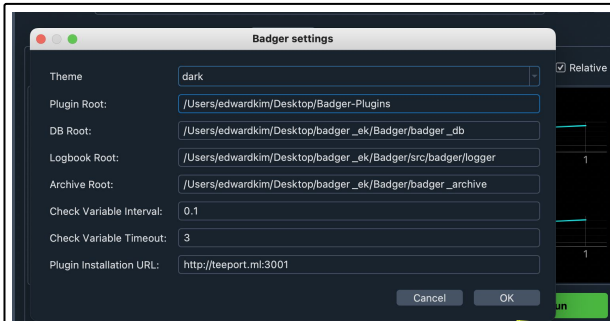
Badger settings

Theme | dark

Plugin Root: | /Users/edwardkim/Desktop/Badger-Plugins

DB Root: | /Users/edwardkim/Desktop/badger _ek/Badger/badger _db

Logbook Root: | /Users/edwardkim/Desktop/badger _ek/Badger/src/badger/logger

Archive Root: | /Users/edwardkim/Desktop/badger _ek/Badger/badger _archive

Check Variable Interval: | 0.1

Check Variable Timeout: | 3

Plugin Installation URL: | http://teeport.ml:3001

Cancel OK

Relative

1

1

un